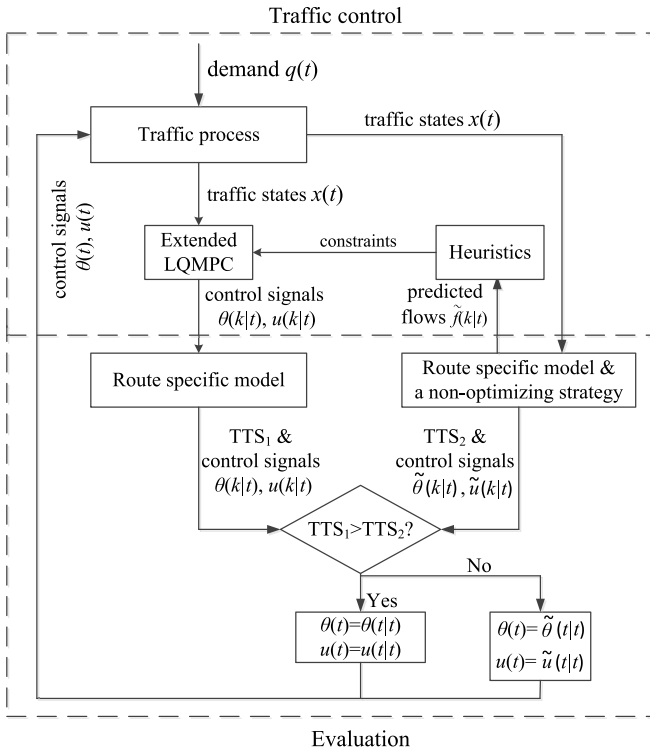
Traffic control

demand $q(t)$

Traffic process

traffic states $x(t)$

control signals $\theta(t)$, $u(t)$

traffic states $x(t)$

Extended LQMPC

constraints

Heuristics

control signals $\theta(k|t)$, $u(k|t)$

predicted flows $\tilde{f}(k|t)$

Route specific model

Route specific model & a non-optimizing strategy

$TTS_1$ & control signals $\theta(k|t)$, $u(k|t)$

$TTS_2$ & control signals $\tilde{\theta}(k|t)$, $\tilde{u}(k|t)$

$TTS_1$>$TTS_2$?

No

Yes

$\theta(t)$=$\theta(t|t)$
$u(t)$=$u(t|t)$

$\theta(t)$= $\tilde{\theta}(t|t)$
$u(t)$= $\tilde{u}(t|t)$

Evaluation